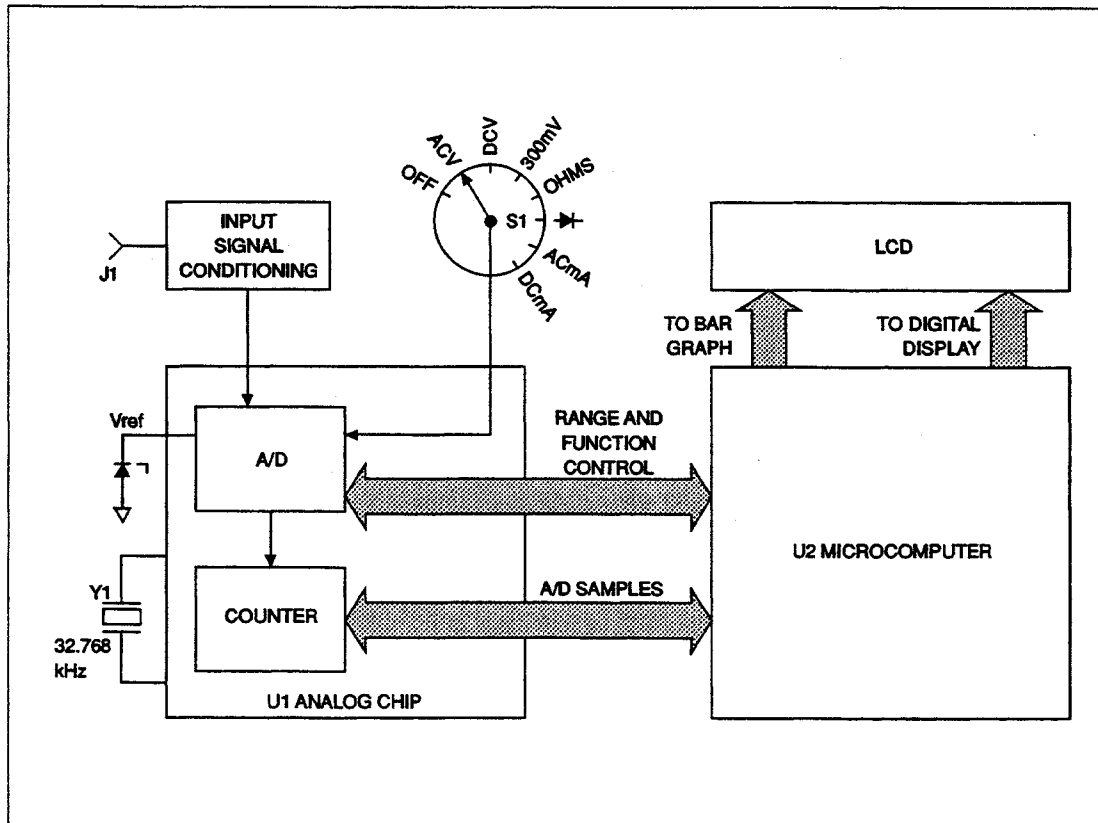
OFF
ACV
DCV
300mV
OHMS
S1
ACmA
DCmA

INPUT SIGNAL CONDITIONING

J1

LCD

TO BAR GRAPH

TO DIGITAL DISPLAY

Vref

A/D

RANGE AND FUNCTION CONTROL

U2 MICROCOMPUTER

Y1

32.768 kHz

COUNTER

A/D SAMPLES

U1 ANALOG CHIP